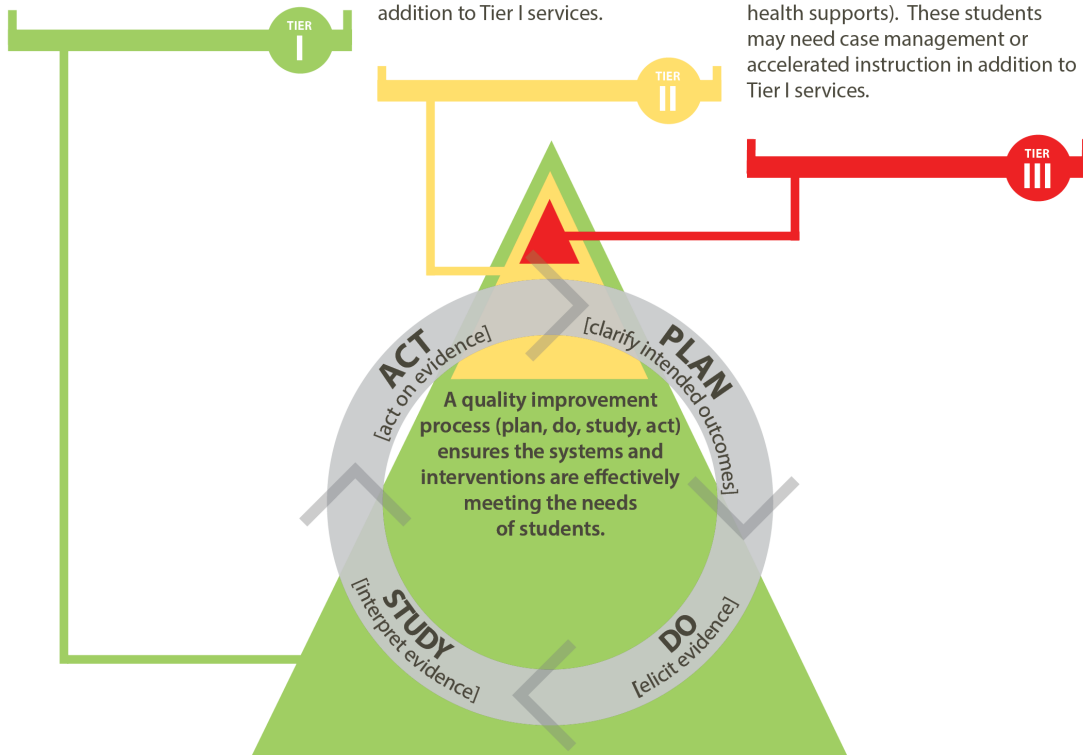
TIER
I

addition to Tier I services.

health supports). These students may need case management or accelerated instruction in addition to Tier I services.

TIER
II

TIER
III

ACT
[act on evidence]

PLAN
[clarify intended outcomes]

A quality improvement process (plan, do, study, act) ensures the systems and interventions are effectively meeting the needs of students.

STUDY
[interpret evidence]

DO
[elicit evidence]